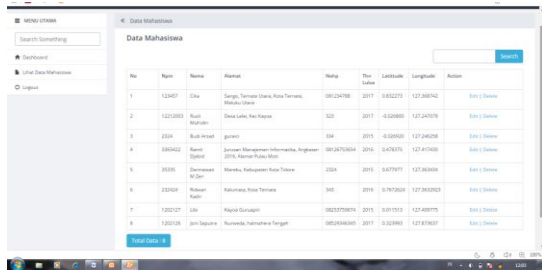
MENU UTAMA

Search Something

Dashboard

Lihat Data Mahasiswa

Logout

« Data Mahasiswa

Data Mahasiswa

Search

| No | Npm | Nama | Alamat | Nohp | Thn Lulus | Latitude | Longitude | Action |
|---|---|---|---|---|---|---|---|---|
| 1 | 123457 | Cika | Sango, Ternate Utara, Kota Ternate, Maluku Utara | 081234788 | 2017 | 0.832273 | 127.368742 | Edit \| Delete |
| 2 | 12212003 | Rusli Muhidin | Desa Loleo, Kec Kayoa | 323 | 2017 | -0.020800 | 127.247079 | Edit \| Delete |
| 3 | 2324 | Budi Ansari | gurapin | 334 | 2015 | -0.326920 | 127.246258 | Edit \| Delete |
| 4 | 3363422 | Ramli Djafrid | Jurusan Manajemen Informatika, Angkatan 2016, Alamat Pulau Moti | 081267536554 | 2016 | 0.476375 | 127.417430 | Edit \| Delete |
| 5 | 35335 | Darmawan M.Sei | Maredu, Kabupaten Kota Tidore | 2324 | 2015 | 0.677977 | 127.363656 | Edit \| Delete |
| 6 | 232424 | Ridwan Kadir | Kalumata, Kota Ternate | 343 | 2016 | 0.7672024 | 127.3632923 | Edit \| Delete |
| 7 | 1202127 | Lilo | Kayoa Guruapin | 08253759874 | 2015 | 0.017512 | 127.408775 | Edit \| Delete |
| 8 | 1202128 | Joni Saputra | Nusweda, Halmahera Tengah | 085393466365 | 2017 | 0.323993 | 127.873637 | Edit \| Delete |

Total Data : 8